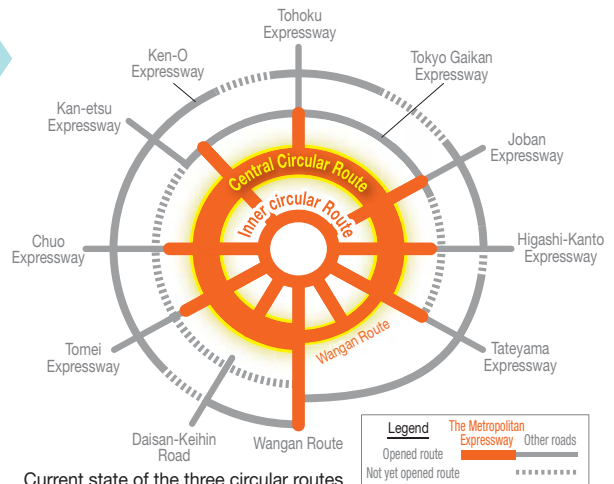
Tohoku Expressway

Ken-O Expressway

Tokyo Gaikan Expressway

Kan-etsu Expressway

Joban Expressway

Central Circular Route

Inner circular Route

Chuo Expressway

Higashi-Kanto Expressway

Wangan Route

Tomei Expressway

Tateyama Expressway

Daisan-Keihin Road

Wangan Route

Legend

Opened route

Not yet opened route

The Metropolitan Expressway

Other roads

Current state of the three circular routes